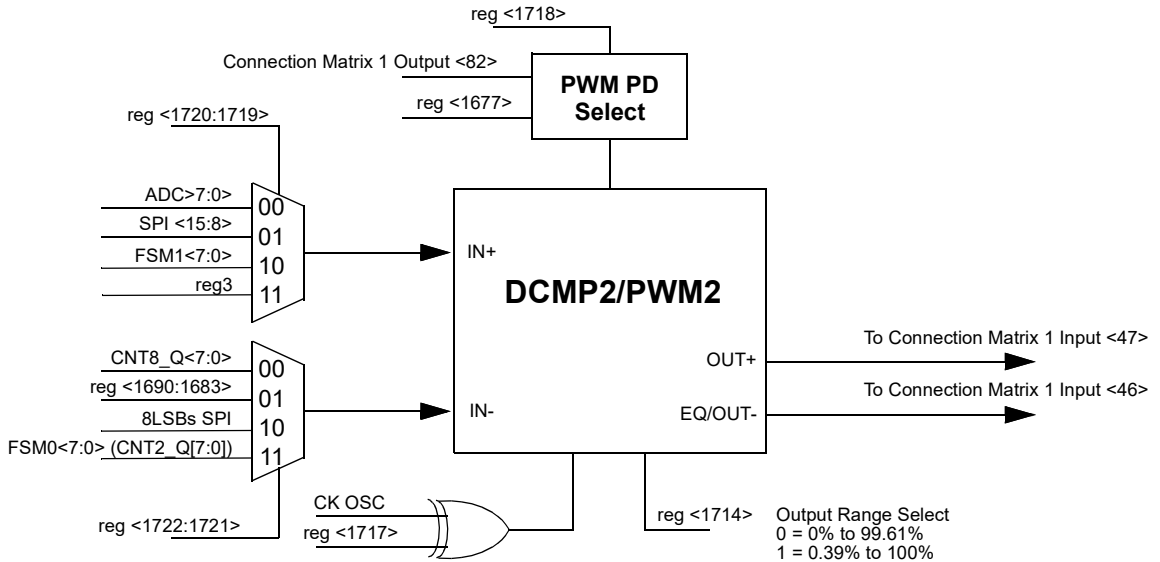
reg <1718>

Connection Matrix 1 Output <82>

reg <1677>

PWM PD Select

reg <1720:1719>

ADC>7:0>
SPI <15:8>
FSM1<7:0>
reg3

00
01
10
11

IN+

DCMP2/PWM2

CNT8_Q<7:0>
reg <1690:1683>
8LSBs SPI
FSM0<7:0> (CNT2_Q[7:0])

00
01
10
11

IN-

OUT+

EQ/OUT-

To Connection Matrix 1 Input <47>

To Connection Matrix 1 Input <46>

reg <1722:1721>

CK OSC

reg <1717>

reg <1714>

Output Range Select
0 = 0% to 99.61%
1 = 0.39% to 100%